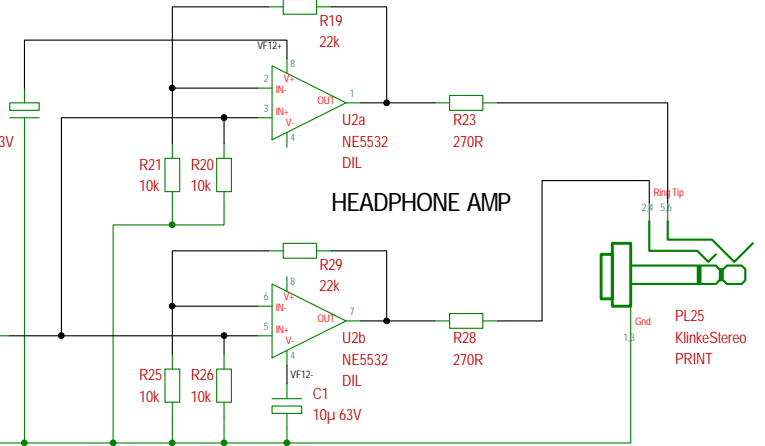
R19
22k
VF12+
8
2
V+
IN-
3
IN+
V-
OUT
1
4
U2a
NE5532
DIL
R23
270R
3V
R21
10k
R20
10k
HEADPHONE AMP
Ring Tip
2,4
5,6
R29
22k
8
6
V+
IN-
5
IN+
V-
OUT
7
4
U2b
NE5532
DIL
R28
270R
PL25
KlinkeStereo
PRINT
Gnd
1,3
R25
10k
R26
10k
VF12-
C1
10µ 63V